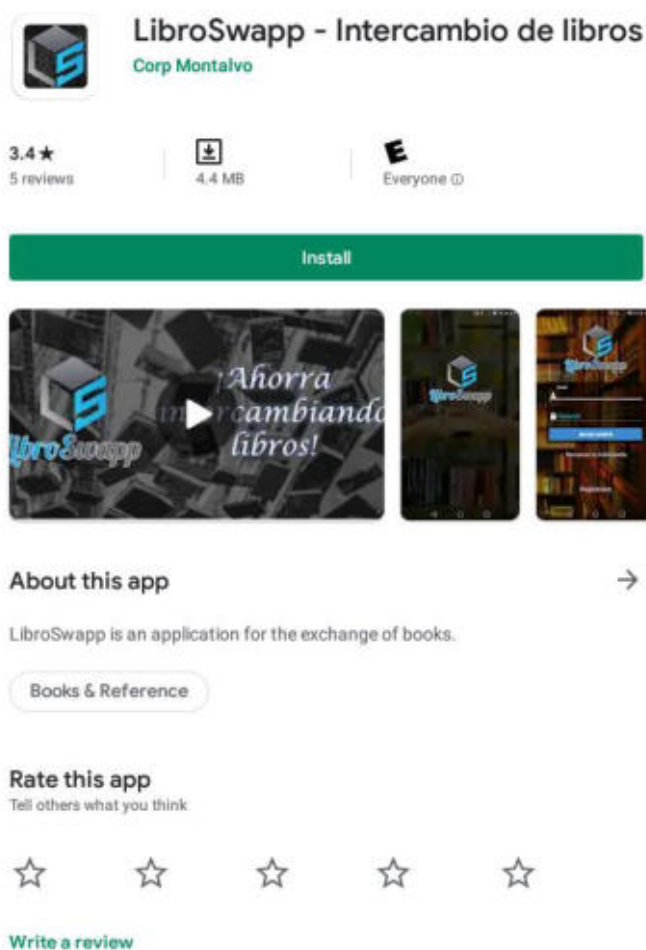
LibroSwapp - Intercambio de libros
Corp Montalvo

3.4 ★
5 reviews

4.4 MB

E
Everyone ⓘ

Install

LibroSwapp
¡Ahorra intercambiando libros!

LibroSwapp

LibroSwapp

About this app →

LibroSwapp is an application for the exchange of books.

Books & Reference

Rate this app
Tell others what you think

☆ ☆ ☆ ☆ ☆

Write a review